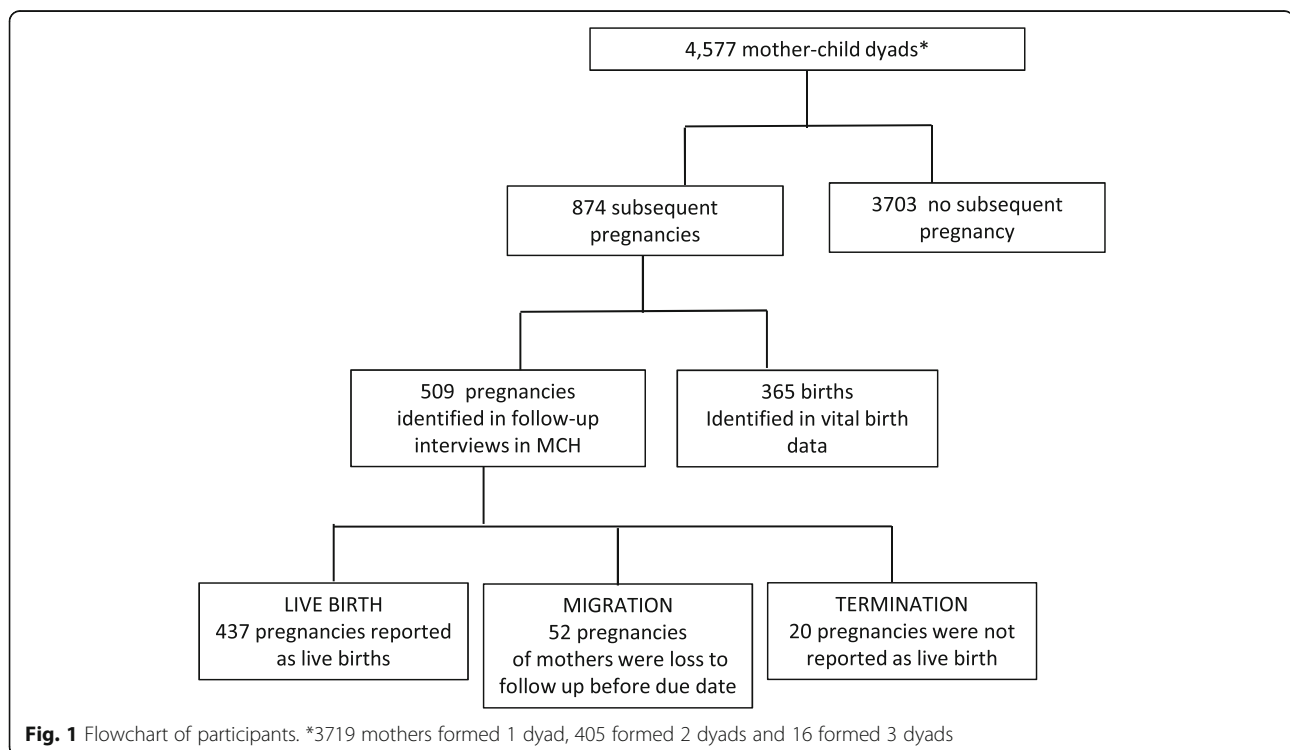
4,577 mother-child dyads*

874 subsequent pregnancies

3703 no subsequent pregnancy

509 pregnancies identified in follow-up interviews in MCH

365 births Identified in vital birth data

LIVE BIRTH
437 pregnancies reported as live births

MIGRATION
52 pregnancies of mothers were loss to follow up before due date

TERMINATION
20 pregnancies were not reported as live birth

**Fig. 1** Flowchart of participants. *3719 mothers formed 1 dyad, 405 formed 2 dyads and 16 formed 3 dyads